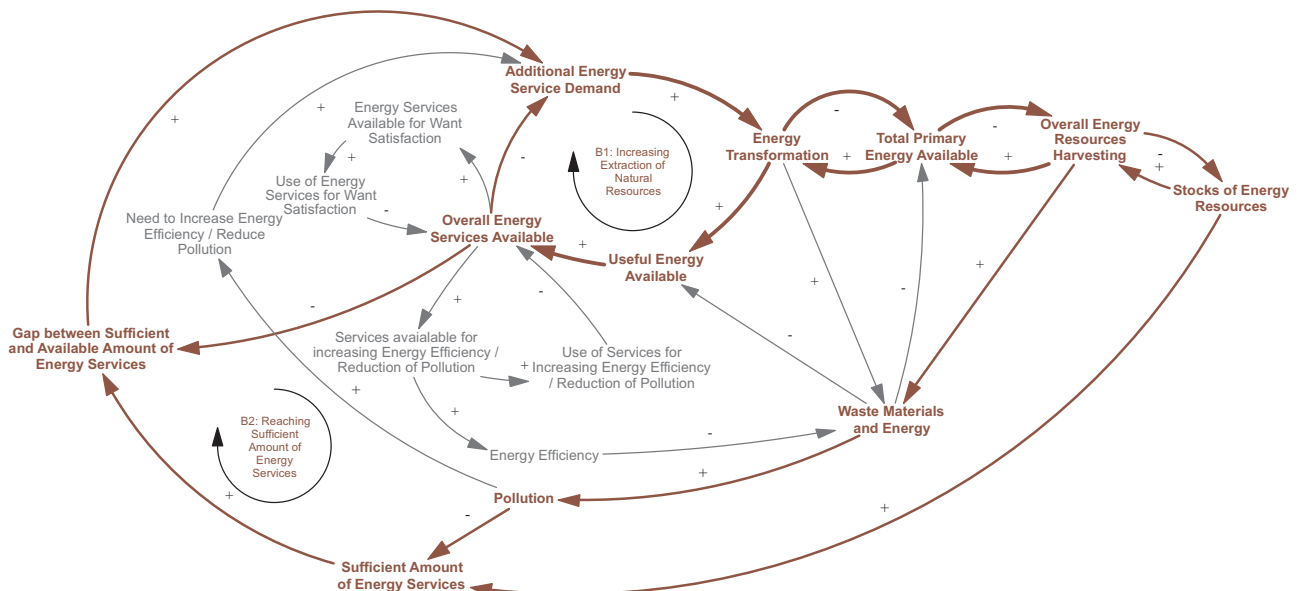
Additional Energy Service Demand

+

Energy Services Available for Want Satisfaction

+

Use of Energy Services for Want Satisfaction

-

Need to Increase Energy Efficiency / Reduce Pollution

+

-

+

B1: Increasing Extraction of Natural Resources

+

Energy Transformation

-

Total Primary Energy Available

+

-

Overall Energy Resources Harvesting

+

-

+

Stocks of Energy Resources

Overall Energy Services Available

+

+

Useful Energy Available

-

+

Gap between Sufficient and Available Amount of Energy Services

+

Services avaialable for increasing Energy Efficiency / Reduction of Pollution

-

Use of Services for Increasing Energy Efficiency / Reduction of Pollution

+

+

-

-

+

B2: Reaching Sufficient Amount of Energy Services

+

+

Waste Materials and Energy

Energy Efficiency

-

+

+

Pollution

-

+

Sufficient Amount of Energy Services